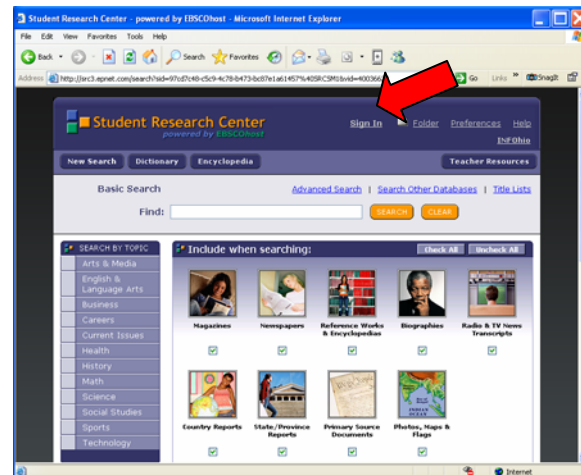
Student Research Center - powered by EBSCOhost - Microsoft Internet Explorer

File Edit View Favorites Tools Help

Back Search Favorites

Address http://src3.epnet.com/search?sid=97cd7c48-c5c9-4c78-b473-bc87e1a61457%40SRCSM1&vid=40036 Go Links SnagIt

Student Research Center
powered by EBSCOhost

Sign In Folder Preferences Help
INFOhio

New Search Dictionary Encyclopedia Teacher Resources

Basic Search Advanced Search | Search Other Databases | Title Lists

Find: SEARCH CLEAR

SEARCH BY TOPIC
Arts & Media
English & Language Arts
Business
Careers
Current Issues
Health
History
Math
Science
Social Studies
Sports
Technology

Include when searching: Check All Uncheck All

Magazines
Newspapers
Reference Works & Encyclopedias
Biographies
Radio & TV News Transcripts
Country Reports
State/Province Reports
Primary Source Documents
Photos, Maps & Flags

Internet